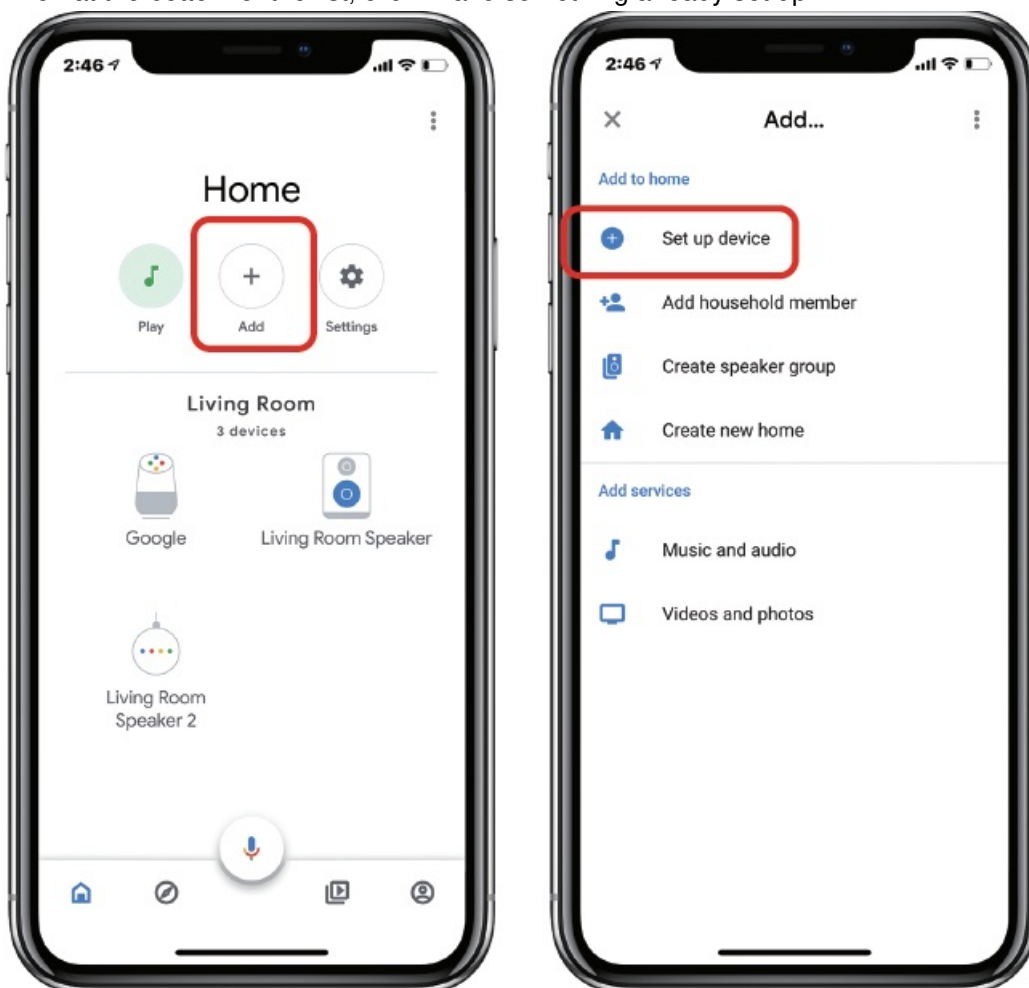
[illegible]

2:46

Home

Play

Add

Settings

Living Room

3 devices

Google

Living Room Speaker

Living Room Speaker 2

2:46

Add...

Add to home

Set up device

Add household member

Create speaker group

Create new home

Add services

Music and audio

Videos and photos